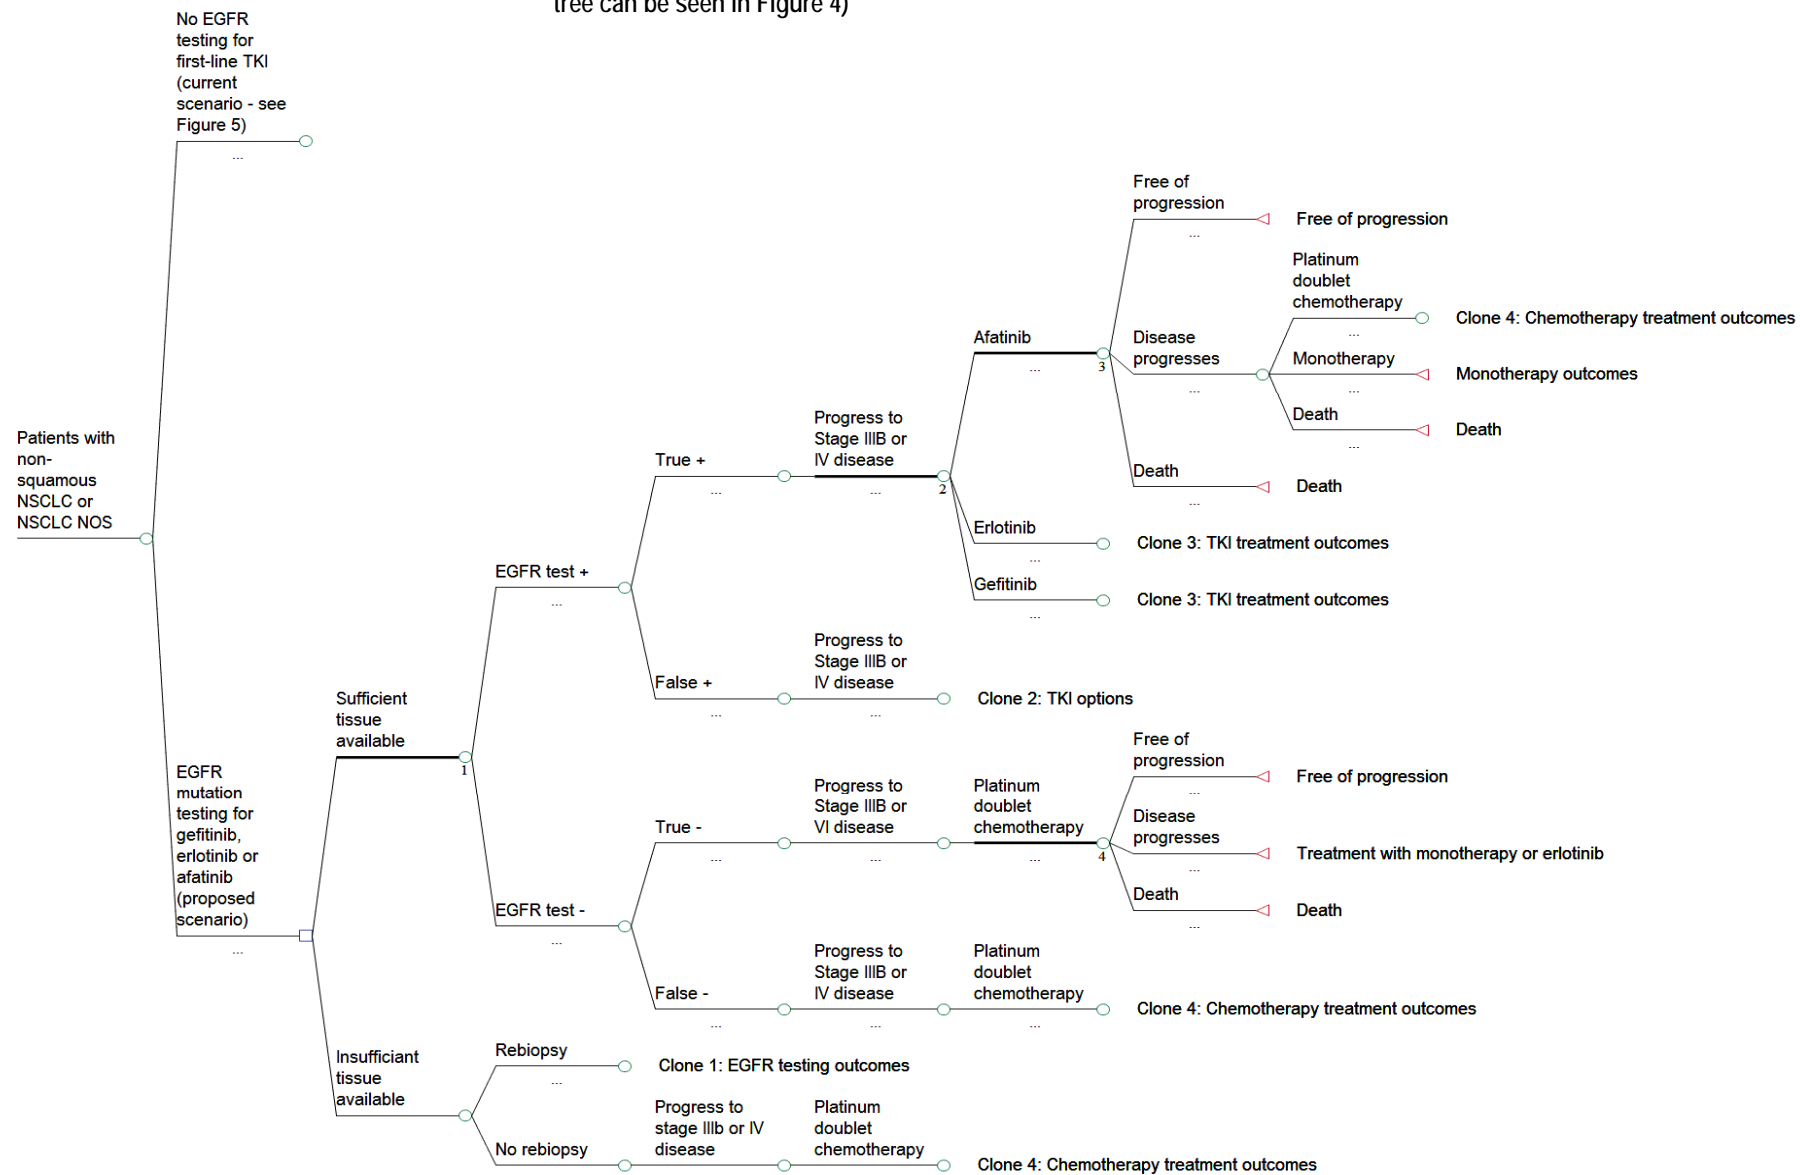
tree can be seen in Figure 4)

No EGFR testing for first-line TKI (current scenario - see Figure 5)
...

Patients with non-squamous NSCLC or NSCLC NOS

EGFR mutation testing for gefitinib, erlotinib or afatinib (proposed scenario)
...

Sufficient tissue available
1

EGFR test +
...

True +
...

Progress to Stage IIIB or IV disease
...
2

Afatinib
...
3

Free of progression
...
Free of progression

Disease progresses
...

Platinum doublet chemotherapy
...
Clone 4: Chemotherapy treatment outcomes

Monotherapy
...
Monotherapy outcomes

Death
...
Death

Death
...
Death

Erlotinib
...
Clone 3: TKI treatment outcomes

Gefitinib
...
Clone 3: TKI treatment outcomes

False +
...
Progress to Stage IIIB or IV disease
...
Clone 2: TKI options

EGFR test -
...

True -
...
Progress to Stage IIIB or VI disease
...
Platinum doublet chemotherapy
...
4

Free of progression
...
Free of progression

Disease progresses
...
Treatment with monotherapy or erlotinib

Death
...
Death

False -
...
Progress to Stage IIIB or IV disease
...
Platinum doublet chemotherapy
...
Clone 4: Chemotherapy treatment outcomes

Insufficiant tissue available

Rebiopsy
...
Clone 1: EGFR testing outcomes

No rebiopsy
Progress to stage IIIb or IV disease
Platinum doublet chemotherapy
Clone 4: Chemotherapy treatment outcomes